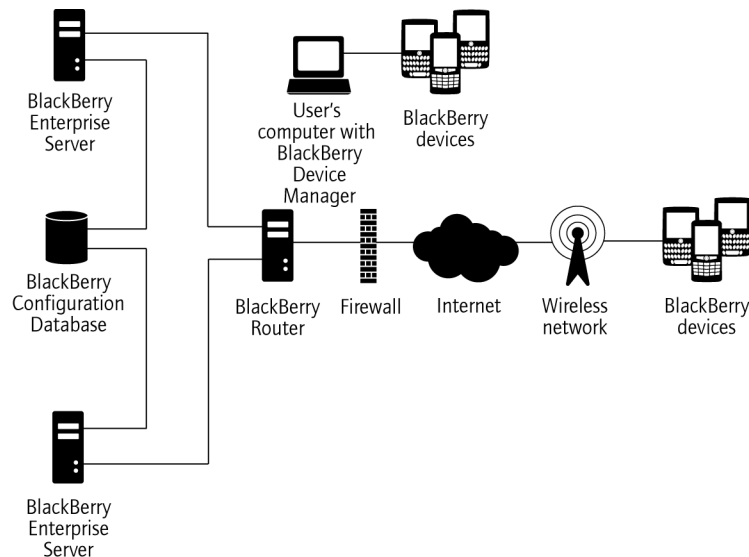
BlackBerry Enterprise Server

User's computer with BlackBerry Device Manager

BlackBerry devices

BlackBerry Configuration Database

BlackBerry Router

Firewall

Internet

Wireless network

BlackBerry devices

BlackBerry Enterprise Server